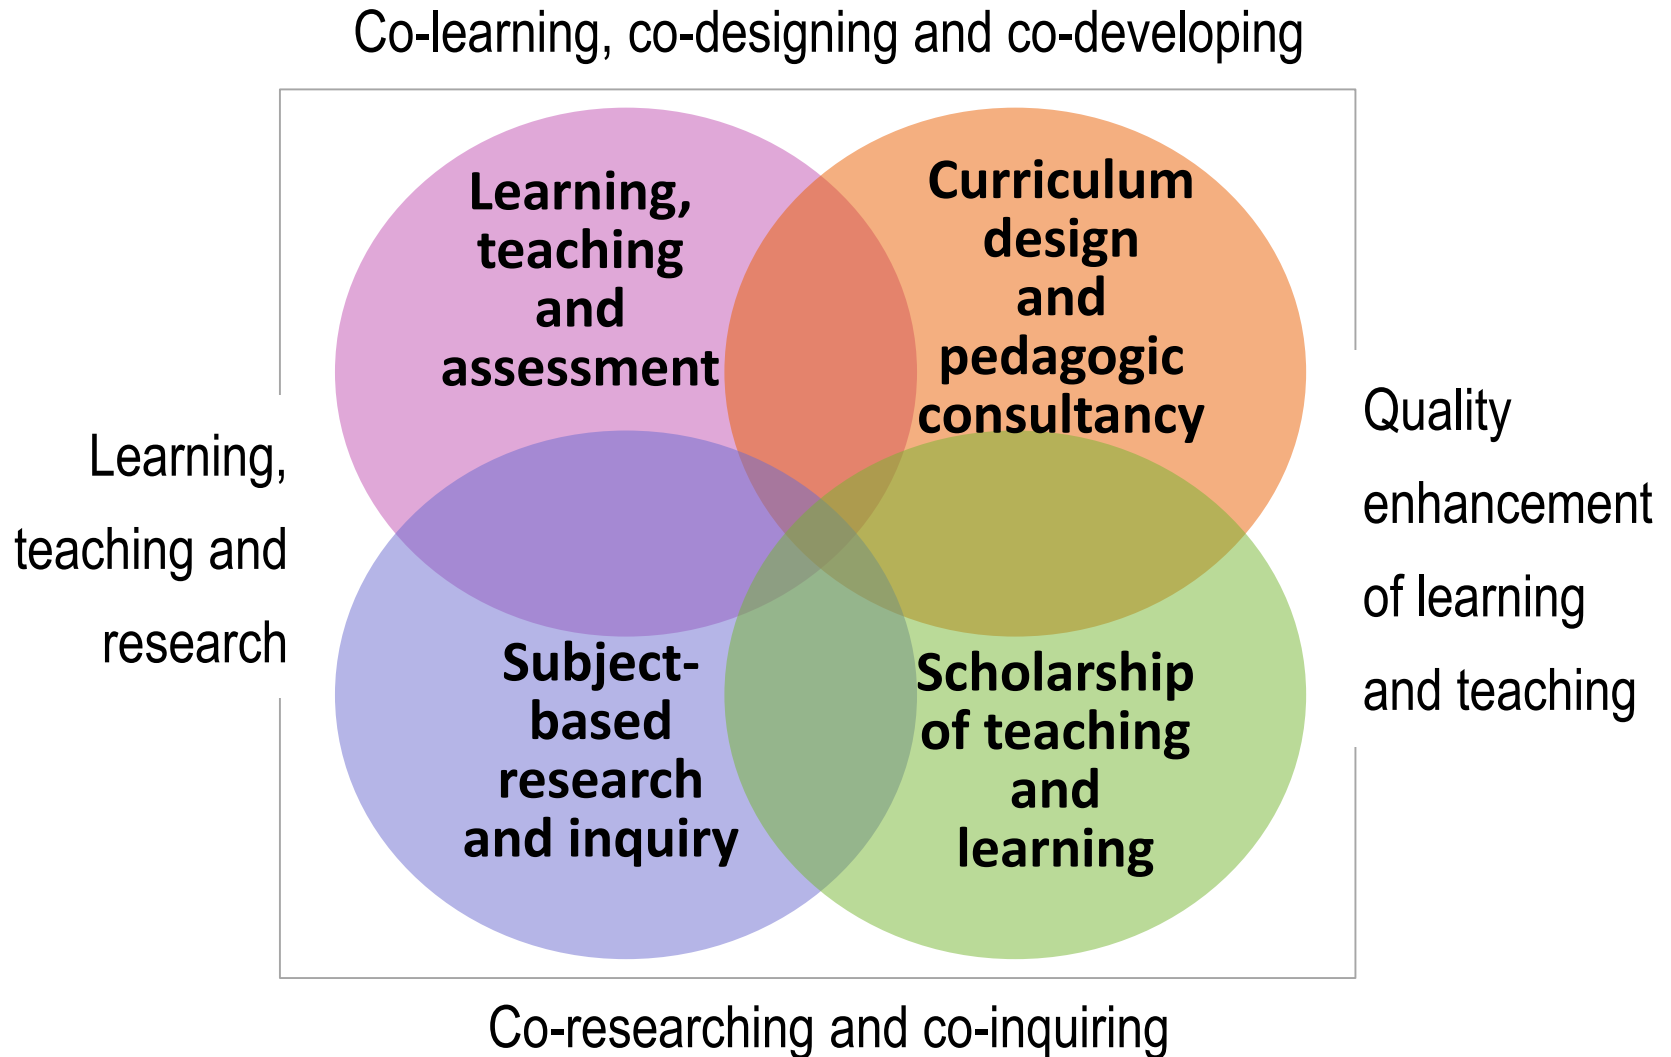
Co-learning, co-designing and co-developing

Learning, teaching and research

Learning, teaching and assessment

Curriculum design and pedagogic consultancy

Quality enhancement of learning and teaching

Subject-based research and inquiry

Scholarship of teaching and learning

Co-researching and co-inquiring